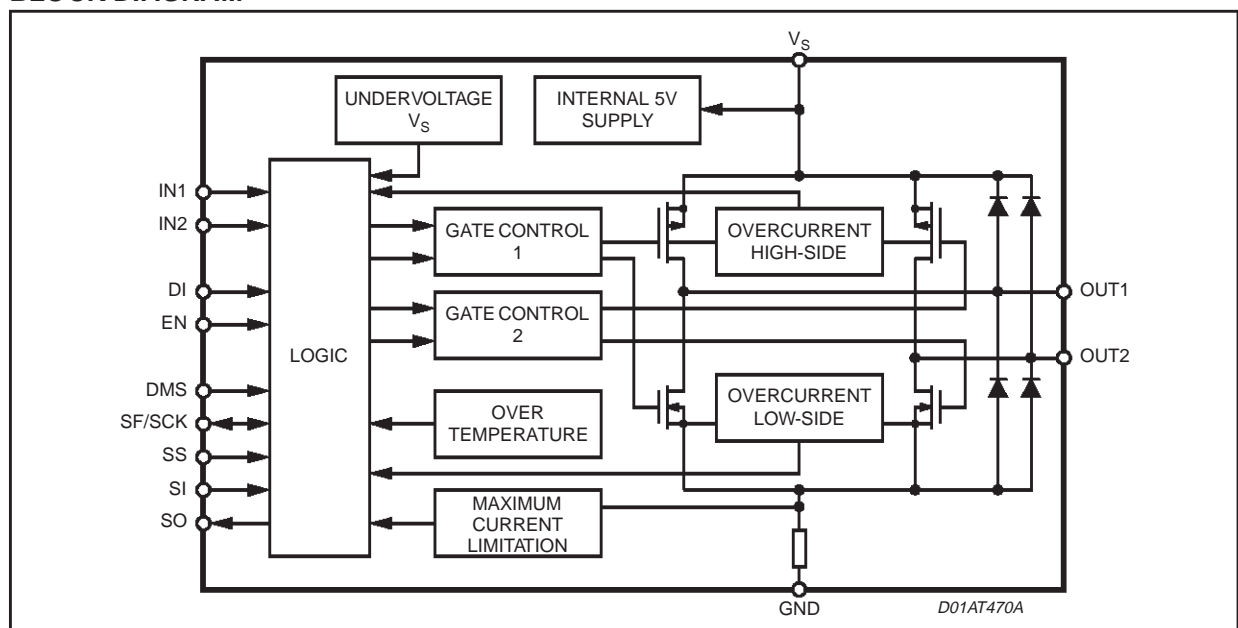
BLOCK DIAGRAM

$V_S$

UNDERVOLTAGE $V_S$

INTERNAL 5V SUPPLY

IN1
IN2
DI
EN
DMS
SF/SCK
SS
SI
SO

LOGIC

GATE CONTROL 1

GATE CONTROL 2

OVERCURRENT HIGH-SIDE

OVERCURRENT LOW-SIDE

OVER TEMPERATURE

MAXIMUM CURRENT LIMITATION

OUT1
OUT2

GND

D01AT470A